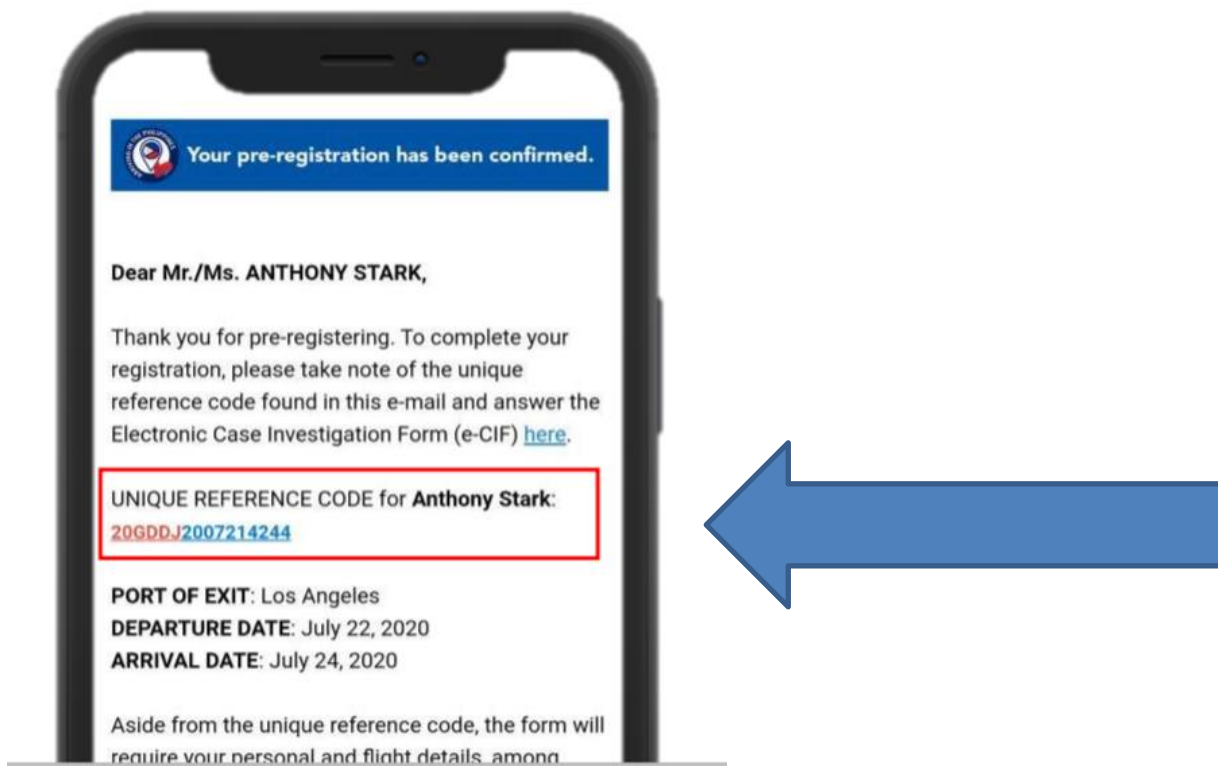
Your pre-registration has been confirmed.

Dear Mr./Ms. ANTHONY STARK,

Thank you for pre-registering. To complete your registration, please take note of the unique reference code found in this e-mail and answer the Electronic Case Investigation Form (e-CIF) here.

UNIQUE REFERENCE CODE for Anthony Stark: 20GDDJ2007214244

PORT OF EXIT: Los Angeles
DEPARTURE DATE: July 22, 2020
ARRIVAL DATE: July 24, 2020

Aside from the unique reference code, the form will require your personal and flight details, among